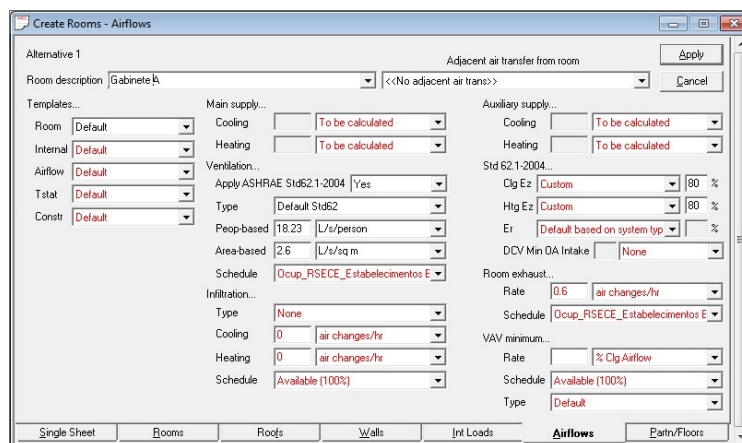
Create Rooms - Airflows

Alternative 1

Adjacent air transfer from room

Apply

Room description Gabinete A

<<No adjacent air trans>>

Cancel

Templates...

Room Default

Internal Default

Airflow Default

Tstat Default

Constr Default

Main supply...

Cooling To be calculated

Heating To be calculated

Ventilation...

Apply ASHRAE Std62.1-2004 Yes

Type Default Std62

Peop-based 18.23 L/s/person

Area-based 2.6 L/s/sq m

Schedule Ocup_RSECE_Estabelecimentos E

Infiltration...

Type None

Cooling 0 air changes/hr

Heating 0 air changes/hr

Schedule Available (100%)

Auxiliary supply...

Cooling To be calculated

Heating To be calculated

Std 62.1-2004...

Clg Ez Custom 80 %

Htg Ez Custom 80 %

Er Default based on system typ %

DCV Min OA Intake None

Room exhaust...

Rate 0.6 air changes/hr

Schedule Ocup_RSECE_Estabelecimentos E

VAV minimum...

Rate % Clg Airflow

Schedule Available (100%)

Type Default

Single Sheet | Rooms | Roofs | Walls | Int Loads | Airflows | Partn/Floors